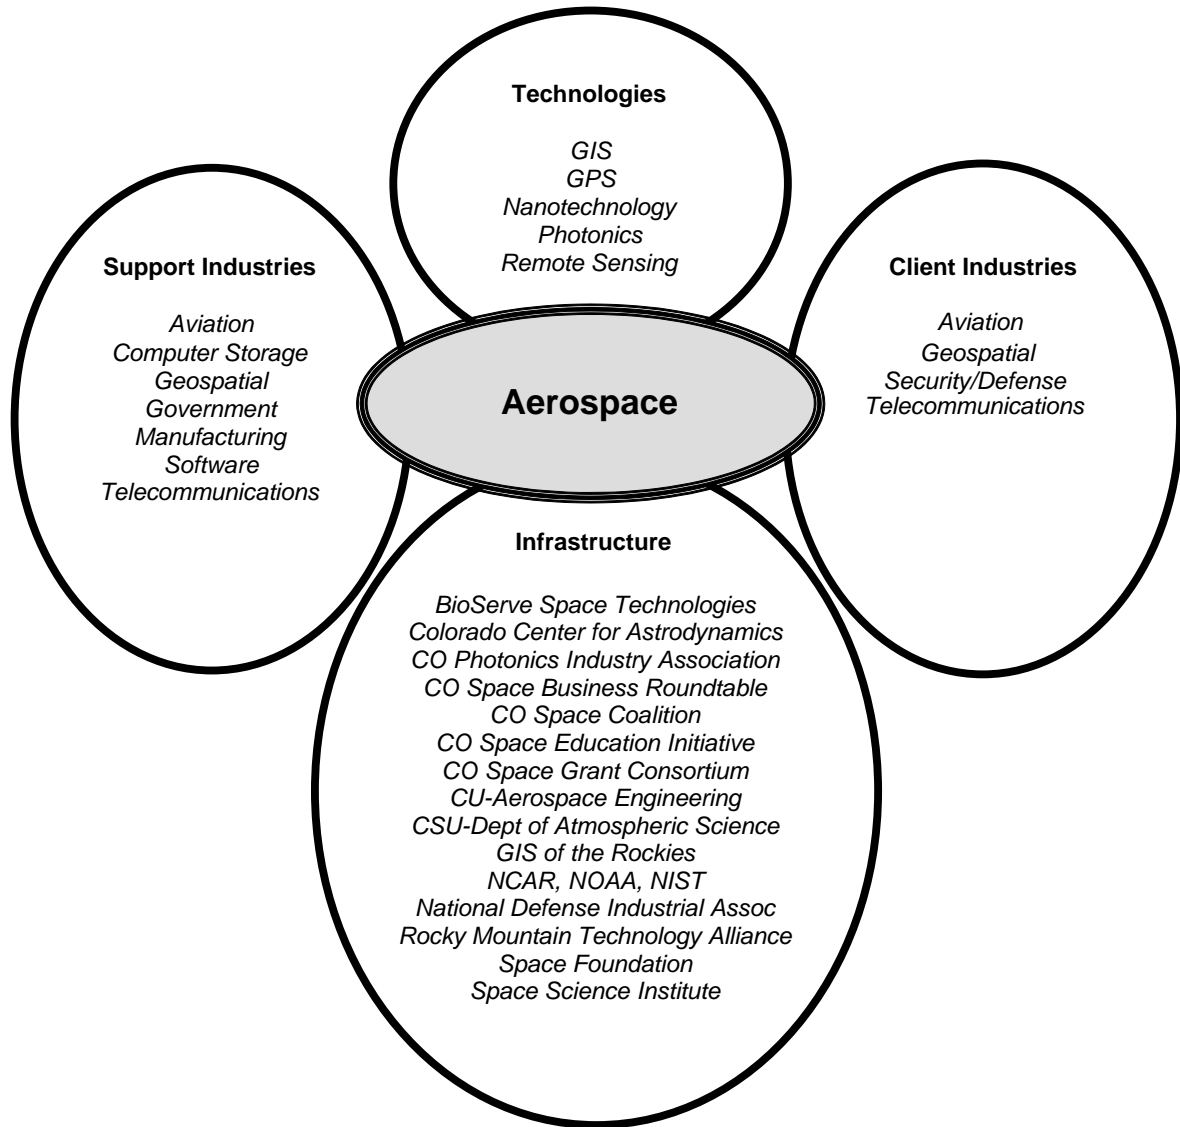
Technologies

GIS
GPS
Nanotechnology
Photonics
Remote Sensing

Support Industries

Aviation
Computer Storage
Geospatial
Government
Manufacturing
Software
Telecommunications

Aerospace

Client Industries

Aviation
Geospatial
Security/Defense
Telecommunications

Infrastructure

BioServe Space Technologies
Colorado Center for Astrodynamics
CO Photonics Industry Association
CO Space Business Roundtable
CO Space Coalition
CO Space Education Initiative
CO Space Grant Consortium
CU-Aerospace Engineering
CSU-Dept of Atmospheric Science
GIS of the Rockies
NCAR, NOAA, NIST
National Defense Industrial Assoc
Rocky Mountain Technology Alliance
Space Foundation
Space Science Institute